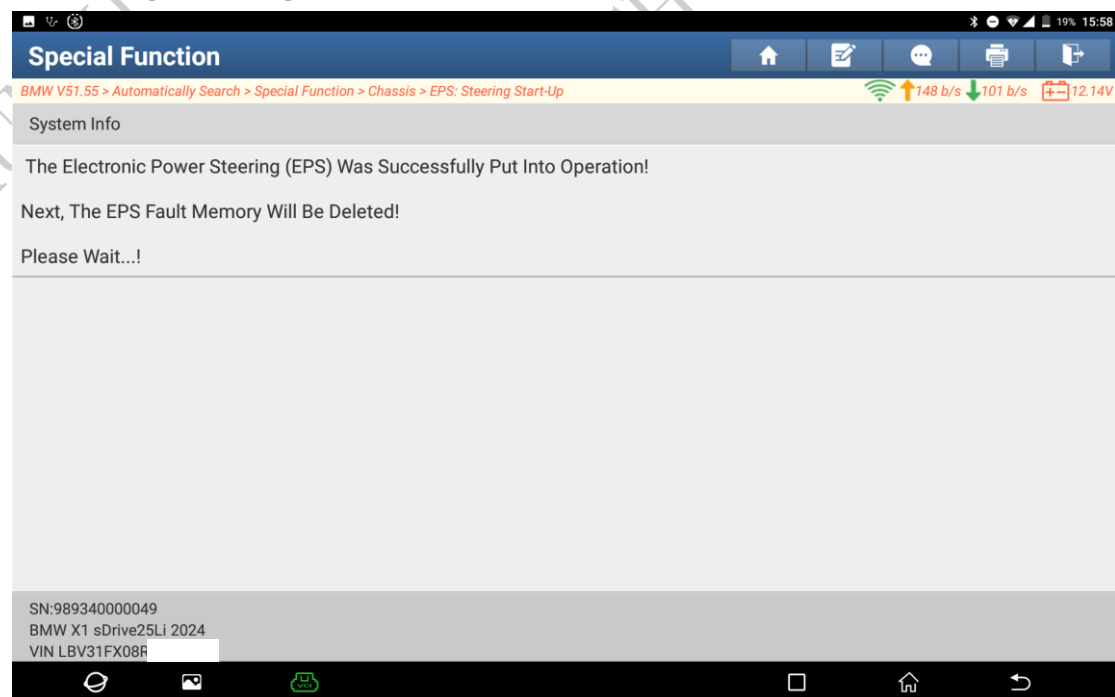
19% 15:58

Special Function

BMW V51.55 > Automatically Search > Special Function > Chassis > EPS: Steering Start-Up

148 b/s 101 b/s 12.14V

System Info

The Electronic Power Steering (EPS) Was Successfully Put Into Operation!

Next, The EPS Fault Memory Will Be Deleted!

Please Wait...!

SN:989340000049
BMW X1 sDrive25Li 2024
VIN LBV31FX08R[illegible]

VCI